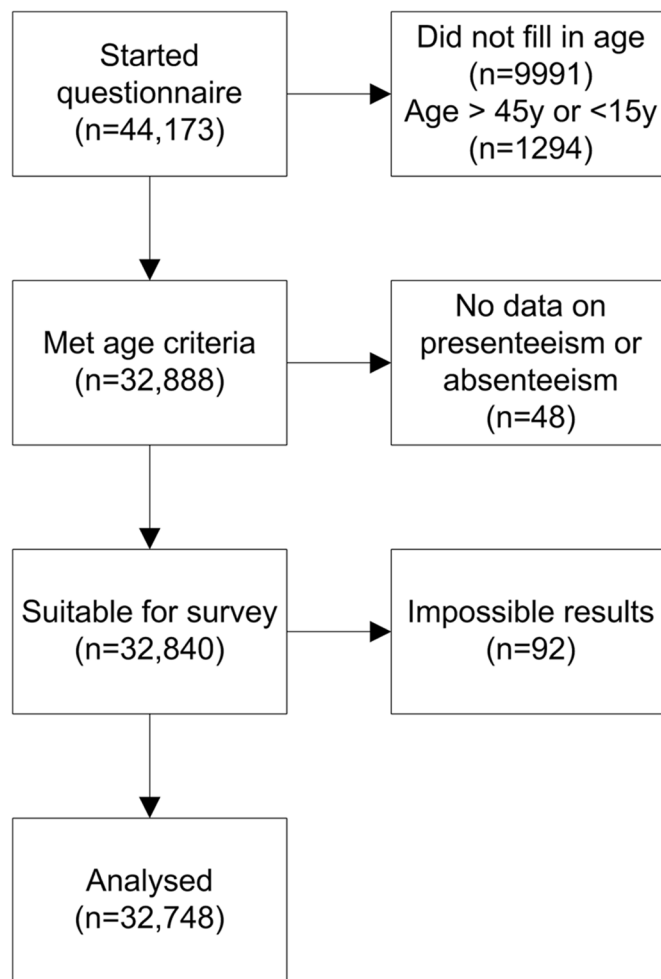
Started questionnaire (n=44,173)

Did not fill in age (n=9991)
Age > 45y or <15y (n=1294)

Met age criteria (n=32,888)

No data on presenteeism or absenteeism (n=48)

Suitable for survey (n=32,840)

Impossible results (n=92)

Analysed (n=32,748)